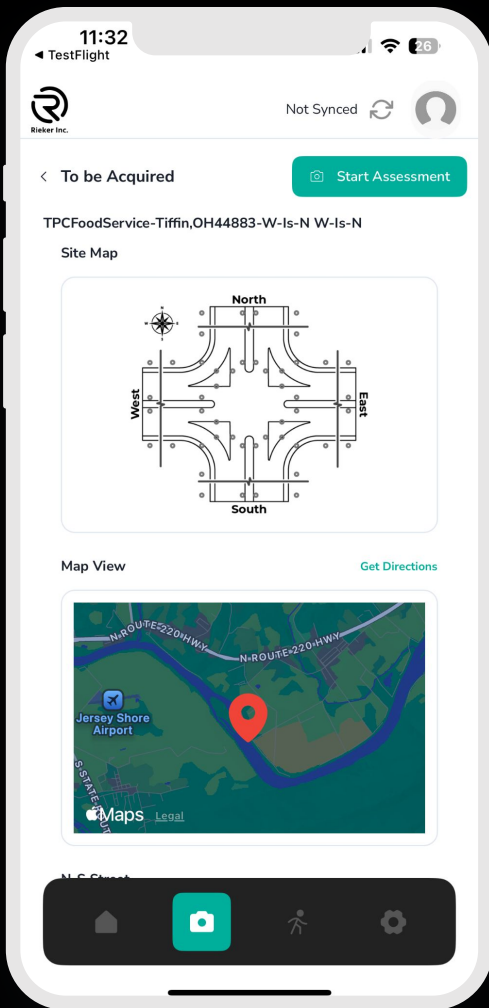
11:32
◀ TestFlight
26

Rieker Inc.

Not Synced

< To be Acquired

Start Assessment

TPCFoodService-Tiffin,OH44883-W-Is-N W-Is-N

Site Map

North
West
East
South

Map View

Get Directions

N ROUTE 220 HWY
N ROUTE 220 HWY
Jersey Shore Airport
S STATE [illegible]
Maps Legal

N-S Street